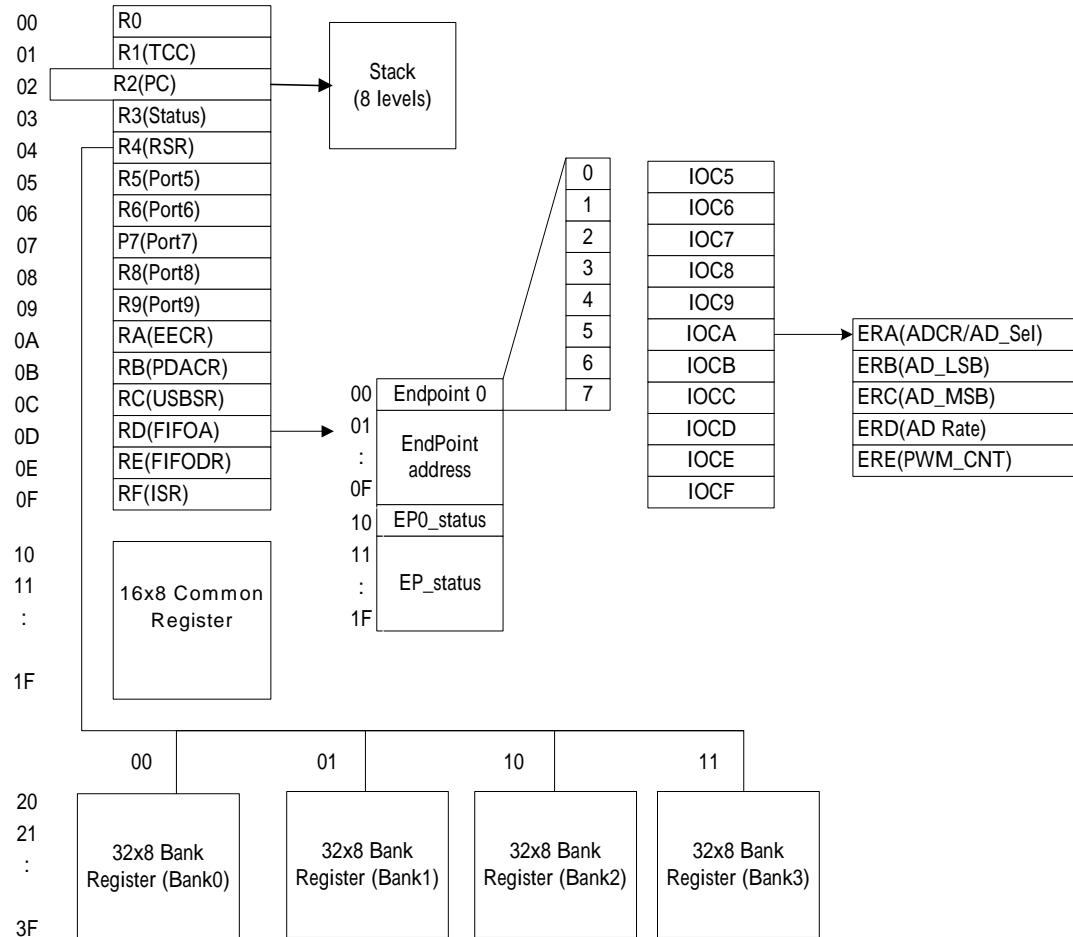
00 R0
01 R1(TCC)
02 R2(PC)
03 R3(Status)
04 R4(RSR)
05 R5(Port5)
06 R6(Port6)
07 P7(Port7)
08 R8(Port8)
09 R9(Port9)
0A RA(EECR)
0B RB(PDACR)
0C RC(USBSR)
0D RD(FIFOA)
0E RE(FIFODR)
0F RF(ISR)

Stack (8 levels)

10
11
:
1F

16x8 Common Register

00 Endpoint 0
01
:
0F
EndPoint address
10 EP0_status
11
:
1F
EP_status

0
1
2
3
4
5
6
7

IOC5
IOC6
IOC7
IOC8
IOC9
IOCA
IOCB
IOCC
IOCD
IOCE
IOCF

ERA(ADCR/AD_Sel)
ERB(AD_LSB)
ERC(AD_MSB)
ERD(AD Rate)
ERE(PWM_CNT)

00
01
10
11

20
21
:
3F

32x8 Bank Register (Bank0)
32x8 Bank Register (Bank1)
32x8 Bank Register (Bank2)
32x8 Bank Register (Bank3)